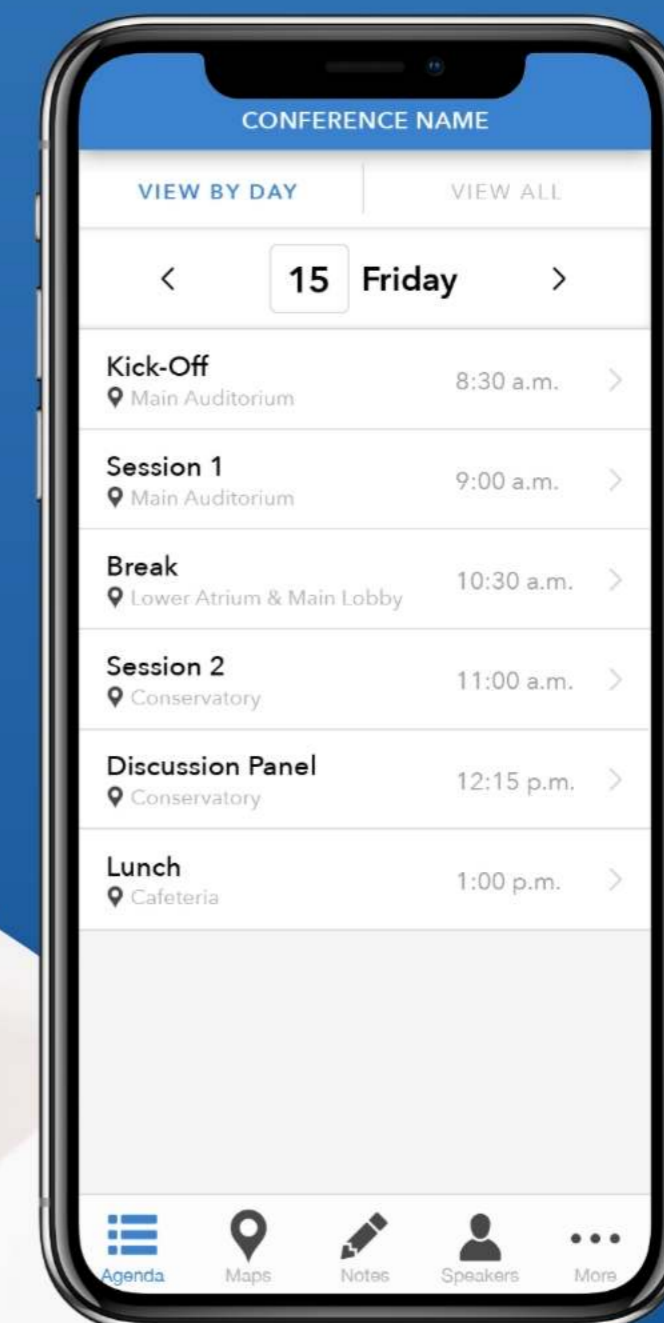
CONFERENCE NAME

VIEW BY DAY

VIEW ALL

<

15 Friday

>

Kick-Off
Main Auditorium
8:30 a.m.

Session 1
Main Auditorium
9:00 a.m.

Break
Lower Atrium & Main Lobby
10:30 a.m.

Session 2
Conservatory
11:00 a.m.

Discussion Panel
Conservatory
12:15 p.m.

Lunch
Cafeteria
1:00 p.m.

Agenda
Maps
Notes
Speakers
More